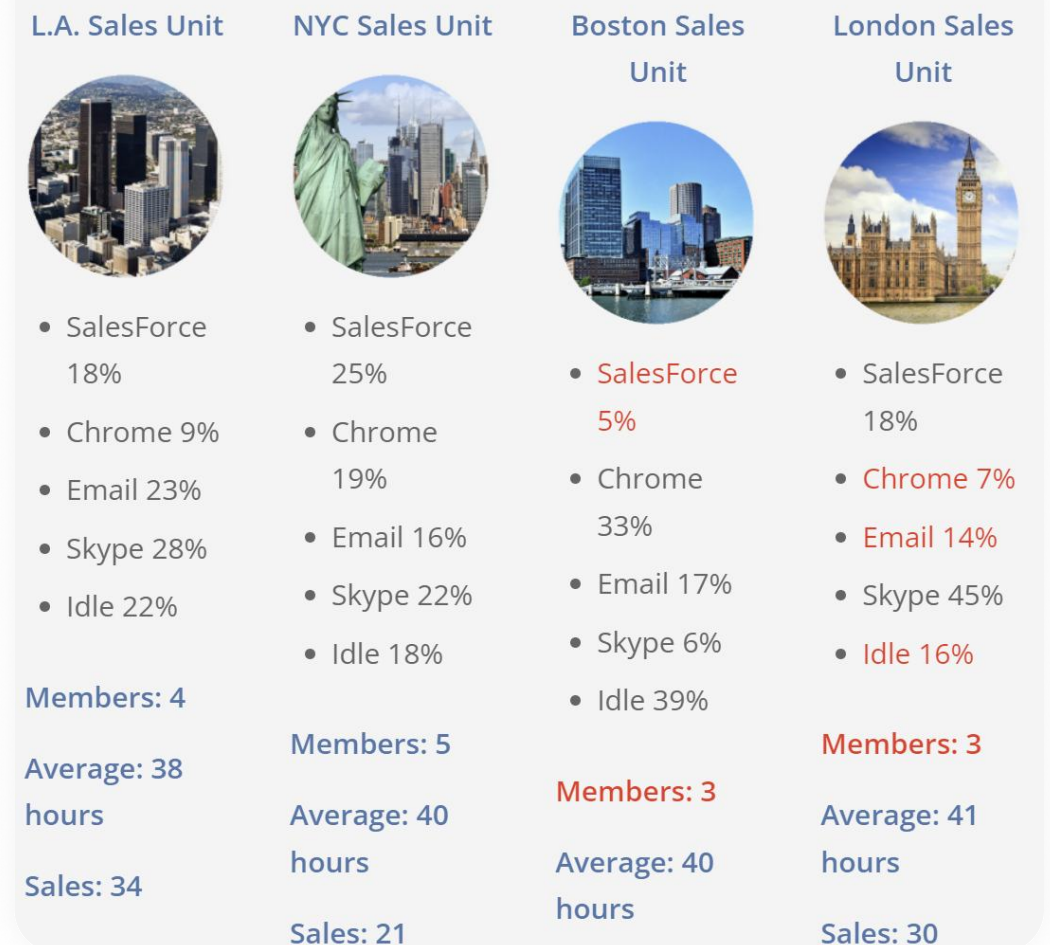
L.A. Sales Unit

- SalesForce 18%
- Chrome 9%
- Email 23%
- Skype 28%
- Idle 22%

Members: 4

Average: 38 hours

Sales: 34

NYC Sales Unit

- SalesForce 25%
- Chrome 19%
- Email 16%
- Skype 22%
- Idle 18%

Members: 5

Average: 40 hours

Sales: 21

Boston Sales Unit

- SalesForce 5%
- Chrome 33%
- Email 17%
- Skype 6%
- Idle 39%

Members: 3

Average: 40 hours

London Sales Unit

- SalesForce 18%
- Chrome 7%
- Email 14%
- Skype 45%
- Idle 16%

Members: 3

Average: 41 hours

Sales: 30